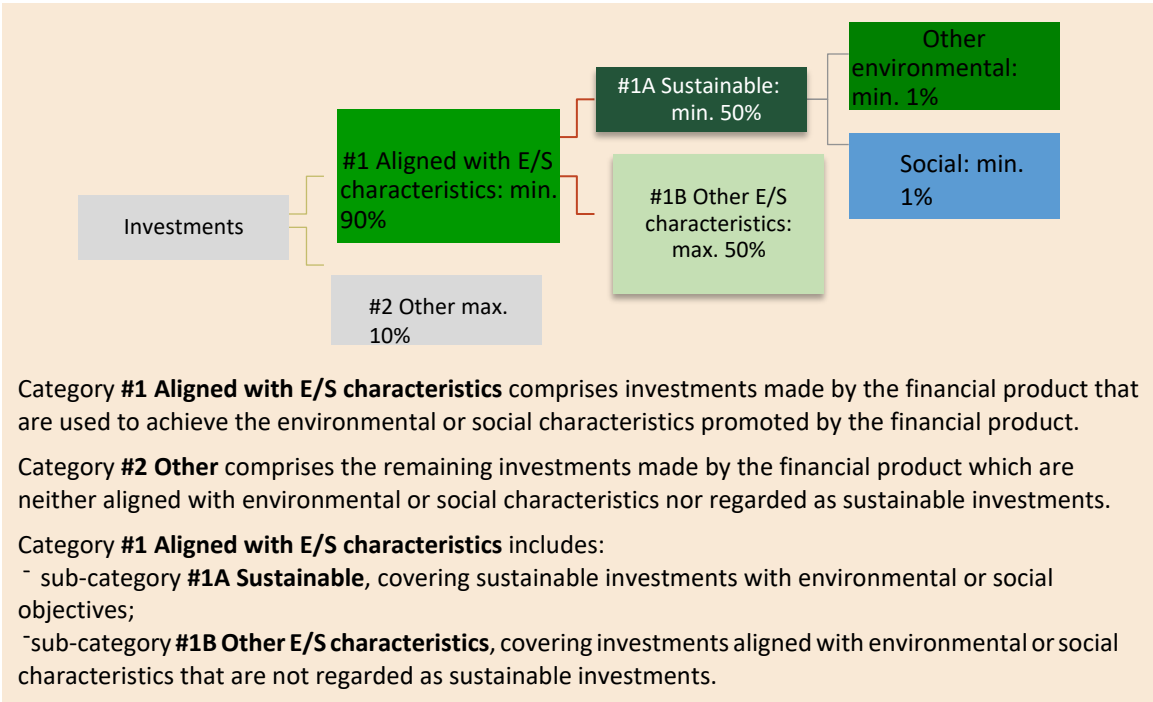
Investments

#1 Aligned with E/S characteristics: min. 90%

#2 Other max. 10%

#1A Sustainable: min. 50%

#1B Other E/S characteristics: max. 50%

Other environmental: min. 1%

Social: min. 1%

Category **#1 Aligned with E/S characteristics** comprises investments made by the financial product that are used to achieve the environmental or social characteristics promoted by the financial product.

Category **#2 Other** comprises the remaining investments made by the financial product which are neither aligned with environmental or social characteristics nor regarded as sustainable investments.

Category **#1 Aligned with E/S characteristics** includes:
ˉ sub-category **#1A Sustainable**, covering sustainable investments with environmental or social objectives;
ˉsub-category **#1B Other E/S characteristics**, covering investments aligned with environmental or social characteristics that are not regarded as sustainable investments.